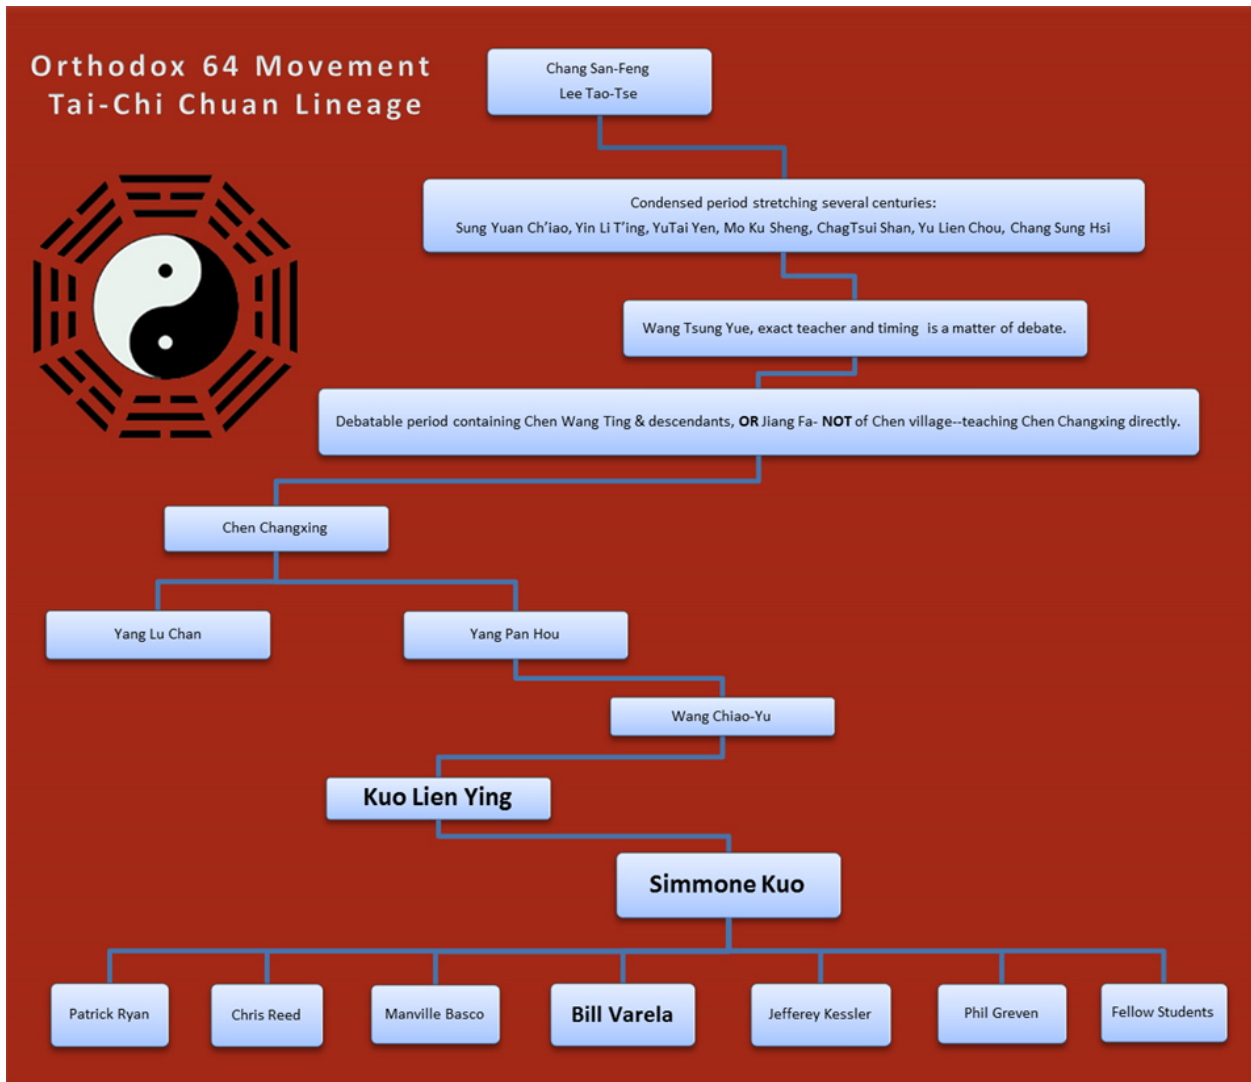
Orthodox 64 Movement
Tai-Chi Chuan Lineage

Chang San-Feng
Lee Tao-Tse

Condensed period stretching several centuries:
Sung Yuan Ch'iao, Yin Li T'ing, YuTai Yen, Mo Ku Sheng, ChagTsui Shan, Yu Lien Chou, Chang Sung Hsi

Wang Tsung Yue, exact teacher and timing is a matter of debate.

Debatable period containing Chen Wang Ting & descendants, OR Jiang Fa- NOT of Chen village--teaching Chen Changxing directly.

Chen Changxing

Yang Lu Chan

Yang Pan Hou

Wang Chiao-Yu

Kuo Lien Ying

Simmone Kuo

Patrick Ryan

Chris Reed

Manville Basco

Bill Varela

Jefferey Kessler

Phil Greven

Fellow Students